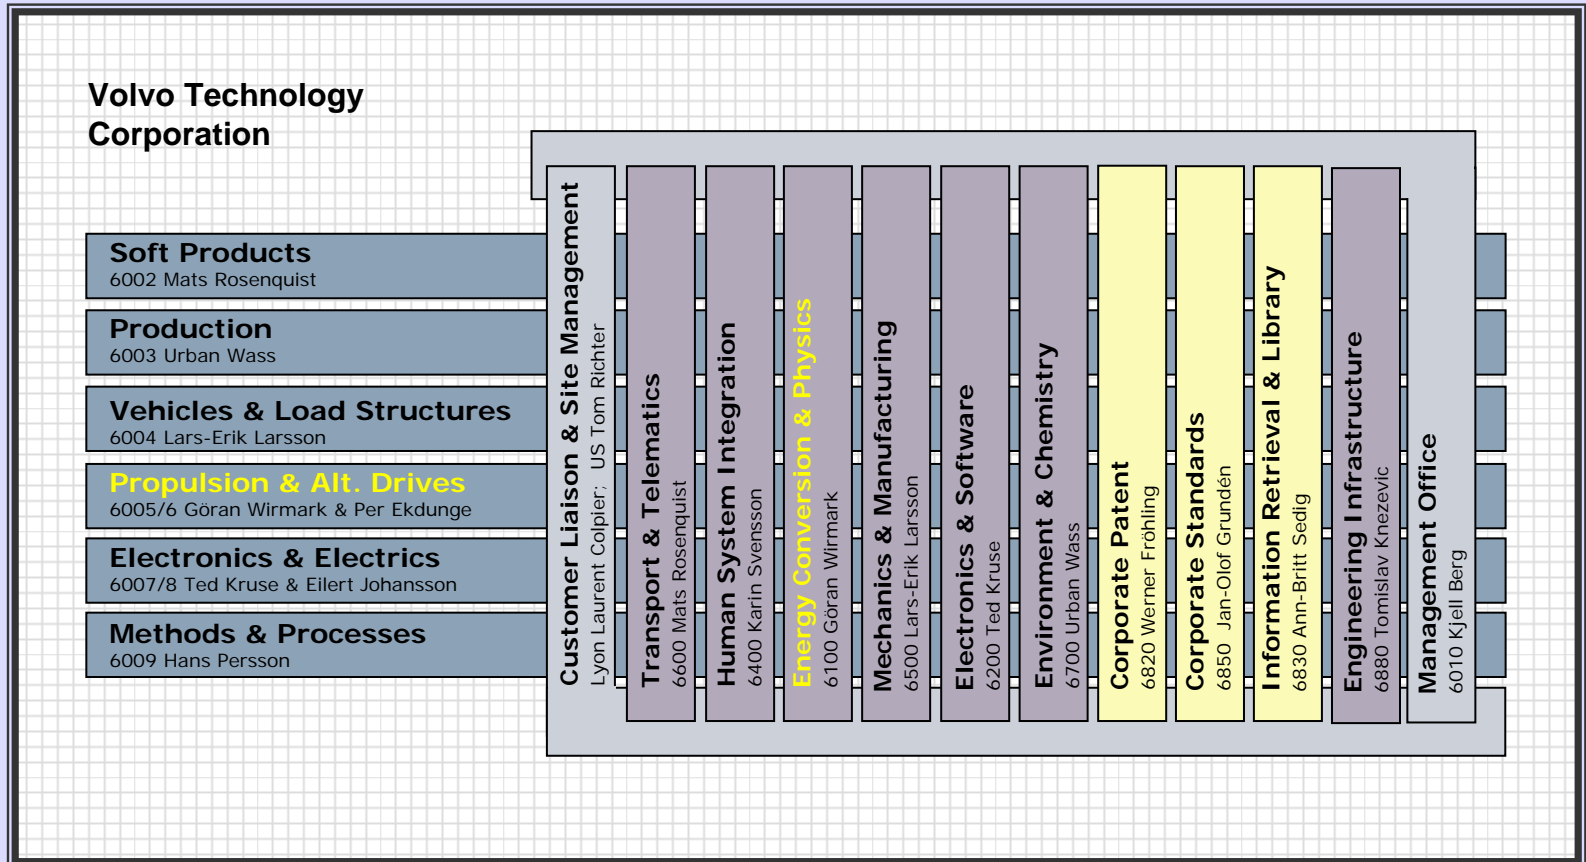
Volvo Technology Corporation

Soft Products
6002 Mats Rosenquist

Production
6003 Urban Wass

Vehicles & Load Structures
6004 Lars-Erik Larsson

Propulsion & Alt. Drives
6005/6 Göran Wirmark & Per Ekdunge

Electronics & Electrics
6007/8 Ted Kruse & Eilert Johansson

Methods & Processes
6009 Hans Persson

Customer Liaison & Site Management
Lyon Laurent Colpier; US Tom Richter

Transport & Telematics
6600 Mats Rosenquist

Human System Integration
6400 Karin Svensson

Energy Conversion & Physics
6100 Göran Wirmark

Mechanics & Manufacturing
6500 Lars-Erik Larsson

Electronics & Software
6200 Ted Kruse

Environment & Chemistry
6700 Urban Wass

Corporate Patent
6820 Werner Fröhling

Corporate Standards
6850 Jan-Olof Grundén

Information Retrieval & Library
6830 Ann-Britt Sedig

Engineering Infrastructure
6880 Tomislav Knezevic

Management Office
6010 Kjell Berg